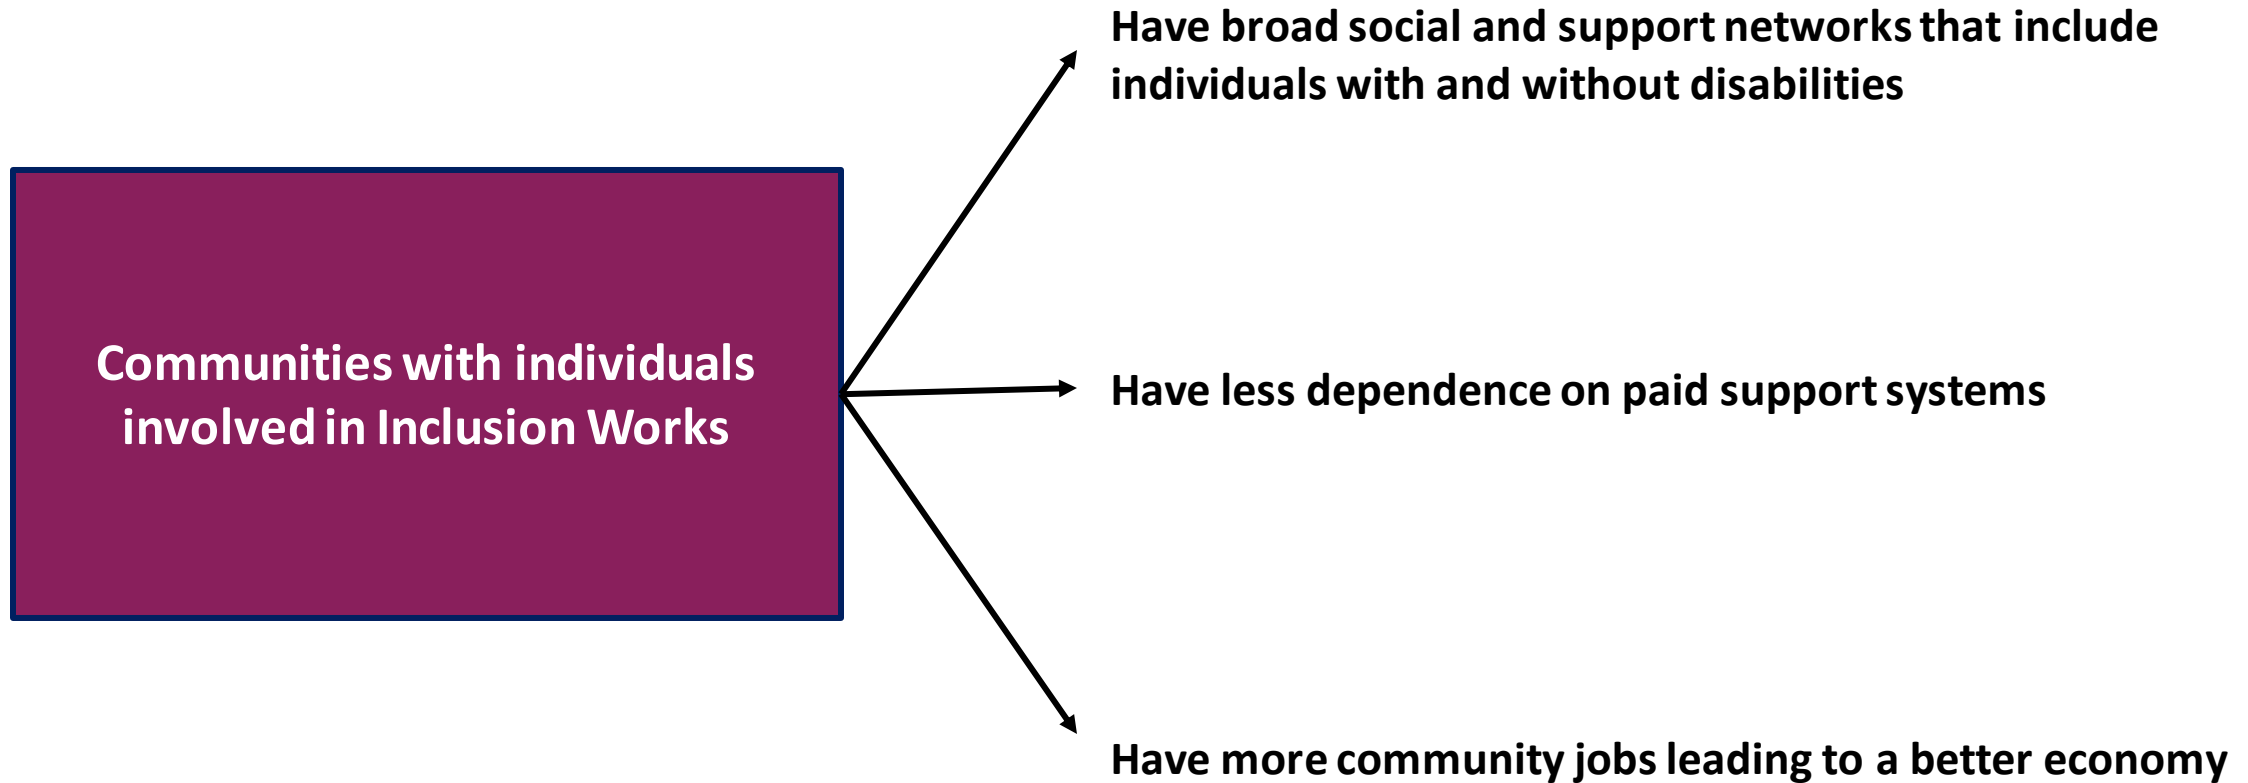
Communities with individuals involved in Inclusion Works

Have broad social and support networks that include individuals with and without disabilities

Have less dependence on paid support systems

Have more community jobs leading to a better economy